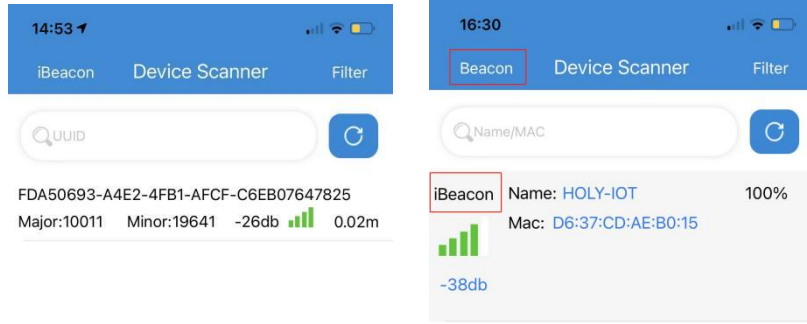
14:53

iBeacon Device Scanner Filter

UUID

FDA50693-A4E2-4FB1-AFCF-C6EB07647825
Major:10011 Minor:19641 -26db 0.02m

16:30

Beacon Device Scanner Filter

Name/MAC

iBeacon Name: HOLY-IOT 100%
Mac: D6:37:CD:AE:B0:15

-38db